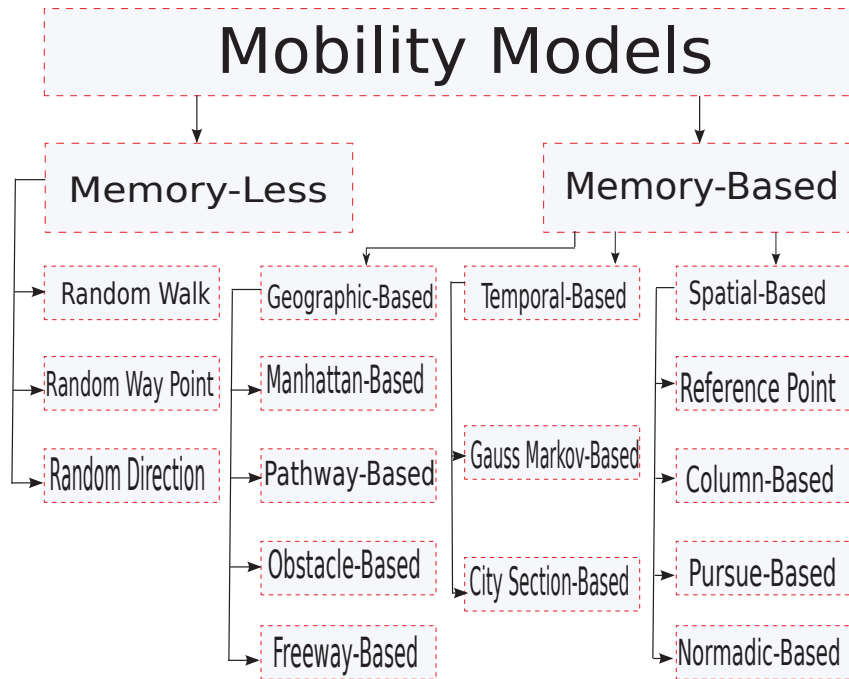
Mobility Models

Memory-Less

Memory-Based

Random Walk

Random Way Point

Random Direction

Geographic-Based

Manhattan-Based

Pathway-Based

Obstacle-Based

Freeway-Based

Temporal-Based

Gauss Markov-Based

City Section-Based

Spatial-Based

Reference Point

Column-Based

Pursue-Based

Normadic-Based